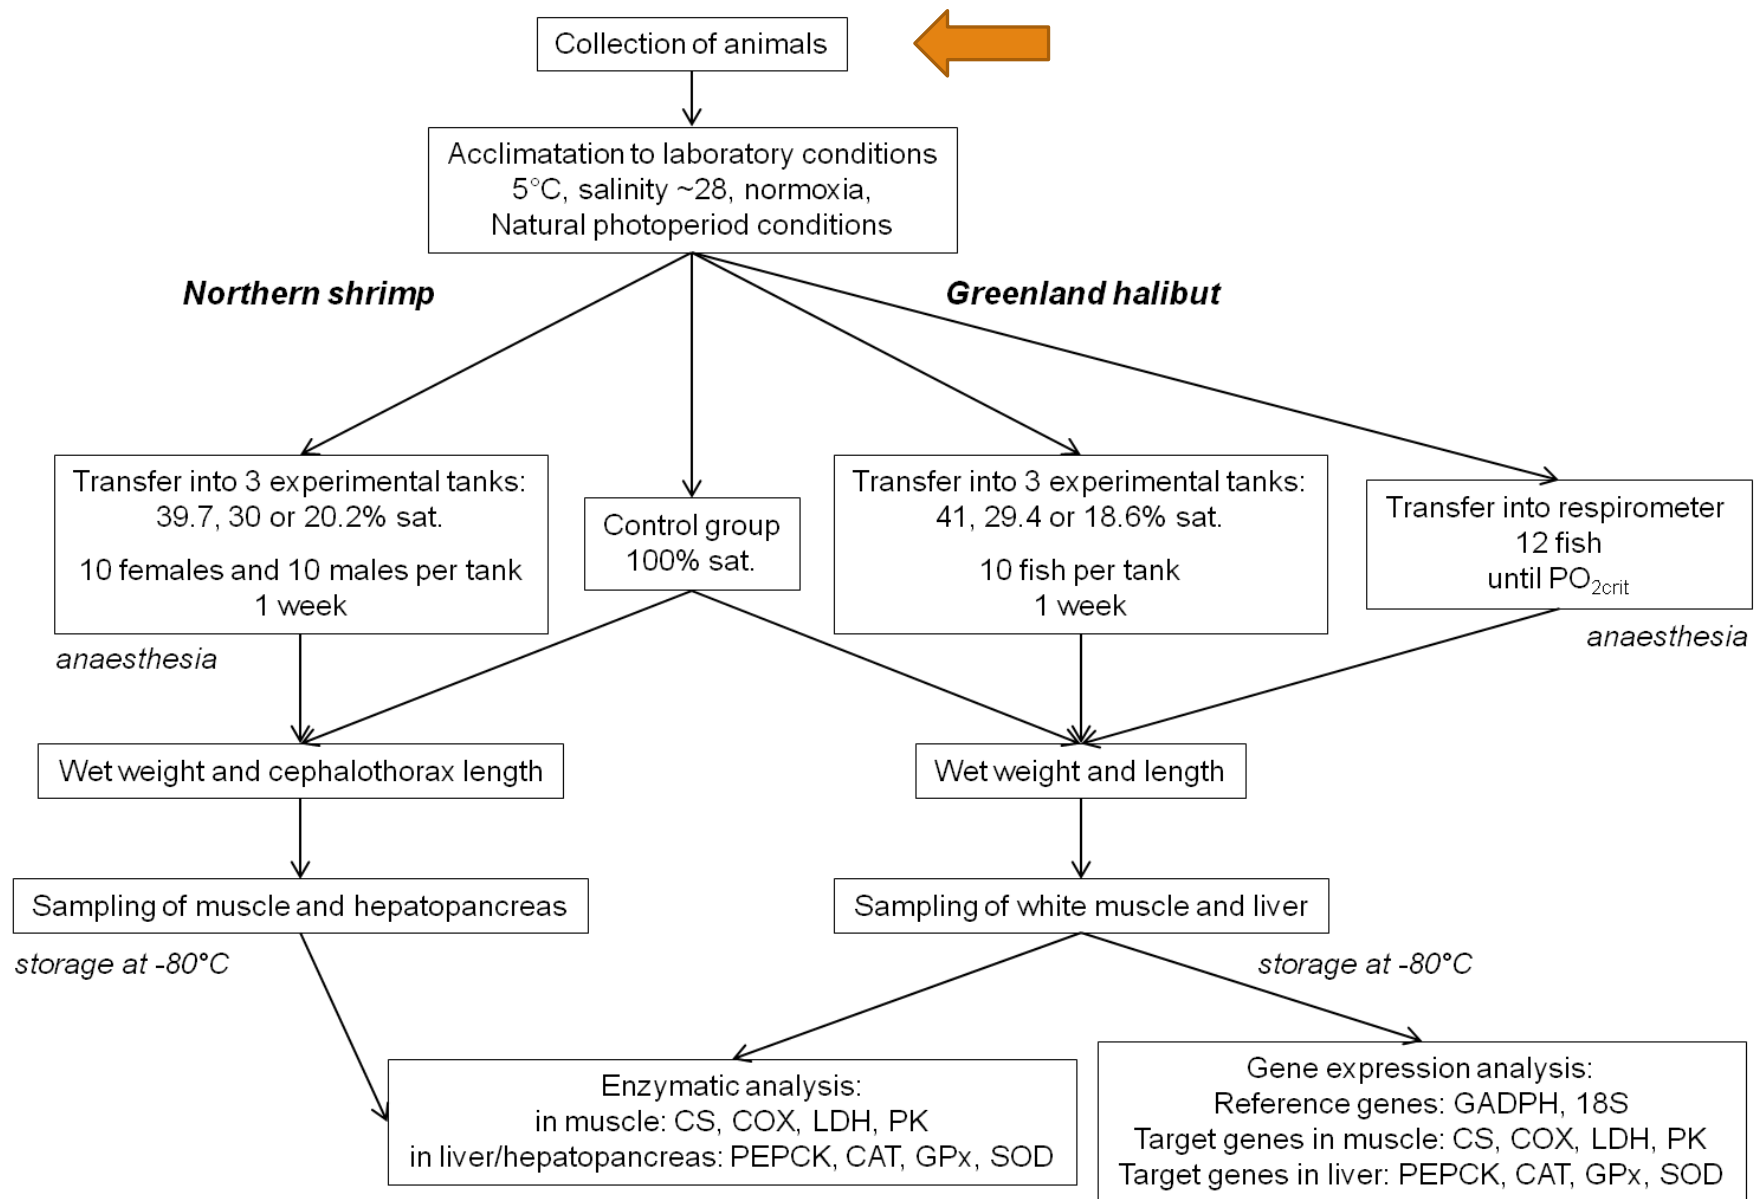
Collection of animals

Acclimatation to laboratory conditions
5°C, salinity ~28, normoxia,
Natural photoperiod conditions

Northern shrimp

Greenland halibut

Transfer into 3 experimental tanks:
39.7, 30 or 20.2% sat.
10 females and 10 males per tank
1 week

Control group
100% sat.

Transfer into 3 experimental tanks:
41, 29.4 or 18.6% sat.
10 fish per tank
1 week

Transfer into respirometer
12 fish
until $PO_{2crit}$

anaesthesia

anaesthesia

Wet weight and cephalothorax length

Wet weight and length

Sampling of muscle and hepatopancreas

Sampling of white muscle and liver

storage at -80°C

storage at -80°C

Enzymatic analysis:
in muscle: CS, COX, LDH, PK
in liver/hepatopancreas: PEPCK, CAT, GPx, SOD

Gene expression analysis:
Reference genes: GADPH, 18S
Target genes in muscle: CS, COX, LDH, PK
Target genes in liver: PEPCK, CAT, GPx, SOD